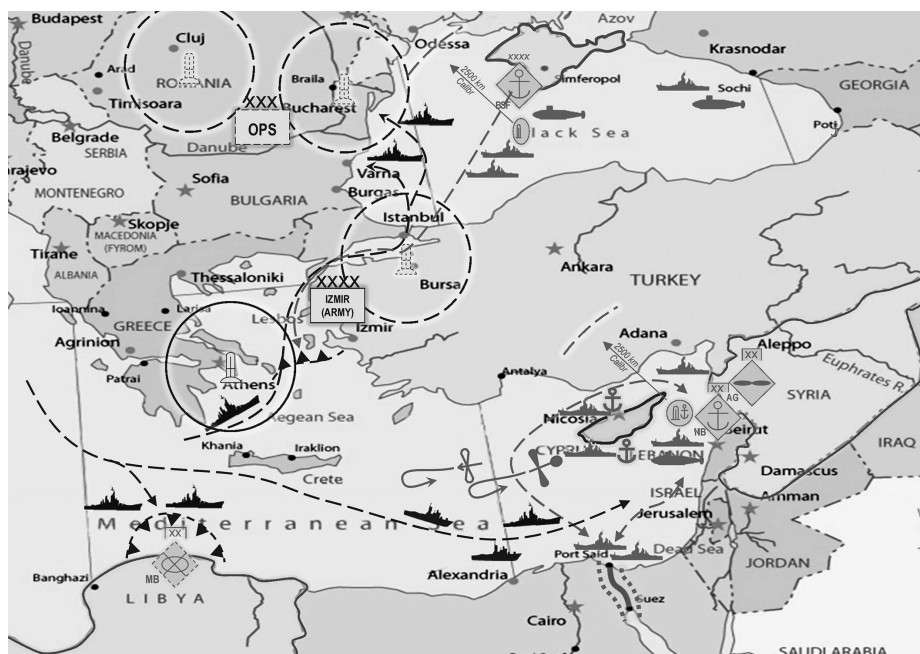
Budapest
Azov
Cluj
Odessa
XXXX
Krasnodar
Danube
Arad
ROMANIA
Braila
2500 km Calibr
Simferopol
Timisoara
Bucharest
BSF
Sochi
GEORGIA
XXX
OPS
Poti
Belgrade
Black Sea
SERBIA
Danube
Sarajevo
Varna
MONTENEGRO
Sofia
Burgas
BULGARIA
Skopje
Istanbul
MACEDONIA (FYROM)
Tirane
Ankara
ALBANIA
Thessaloniki
TURKEY
XXXX
IZMIR (ARMY)
Bursa
Ioannina
Larisa
GREECE
Lesbos
Izmir
Adana
Agrinion
XX
Aleppo
2500 km Calibr
XX
Euphrates R.
Patrai
Athens
Antalya
AG
SYRIA
Aegean Sea
Nicosia
MB
Beirut
IRAQ
Khania
Iraklion
CYPRUS
LEBANON
Crete
Damascus
ISRAEL
Amman
Mediterranean Sea
Jerusalem
XX
Port Said
Dead Sea
JORDAN
Banghazi
MB
LIBYA
Alexandria
Suez
Cairo
SAUDI ARABIA